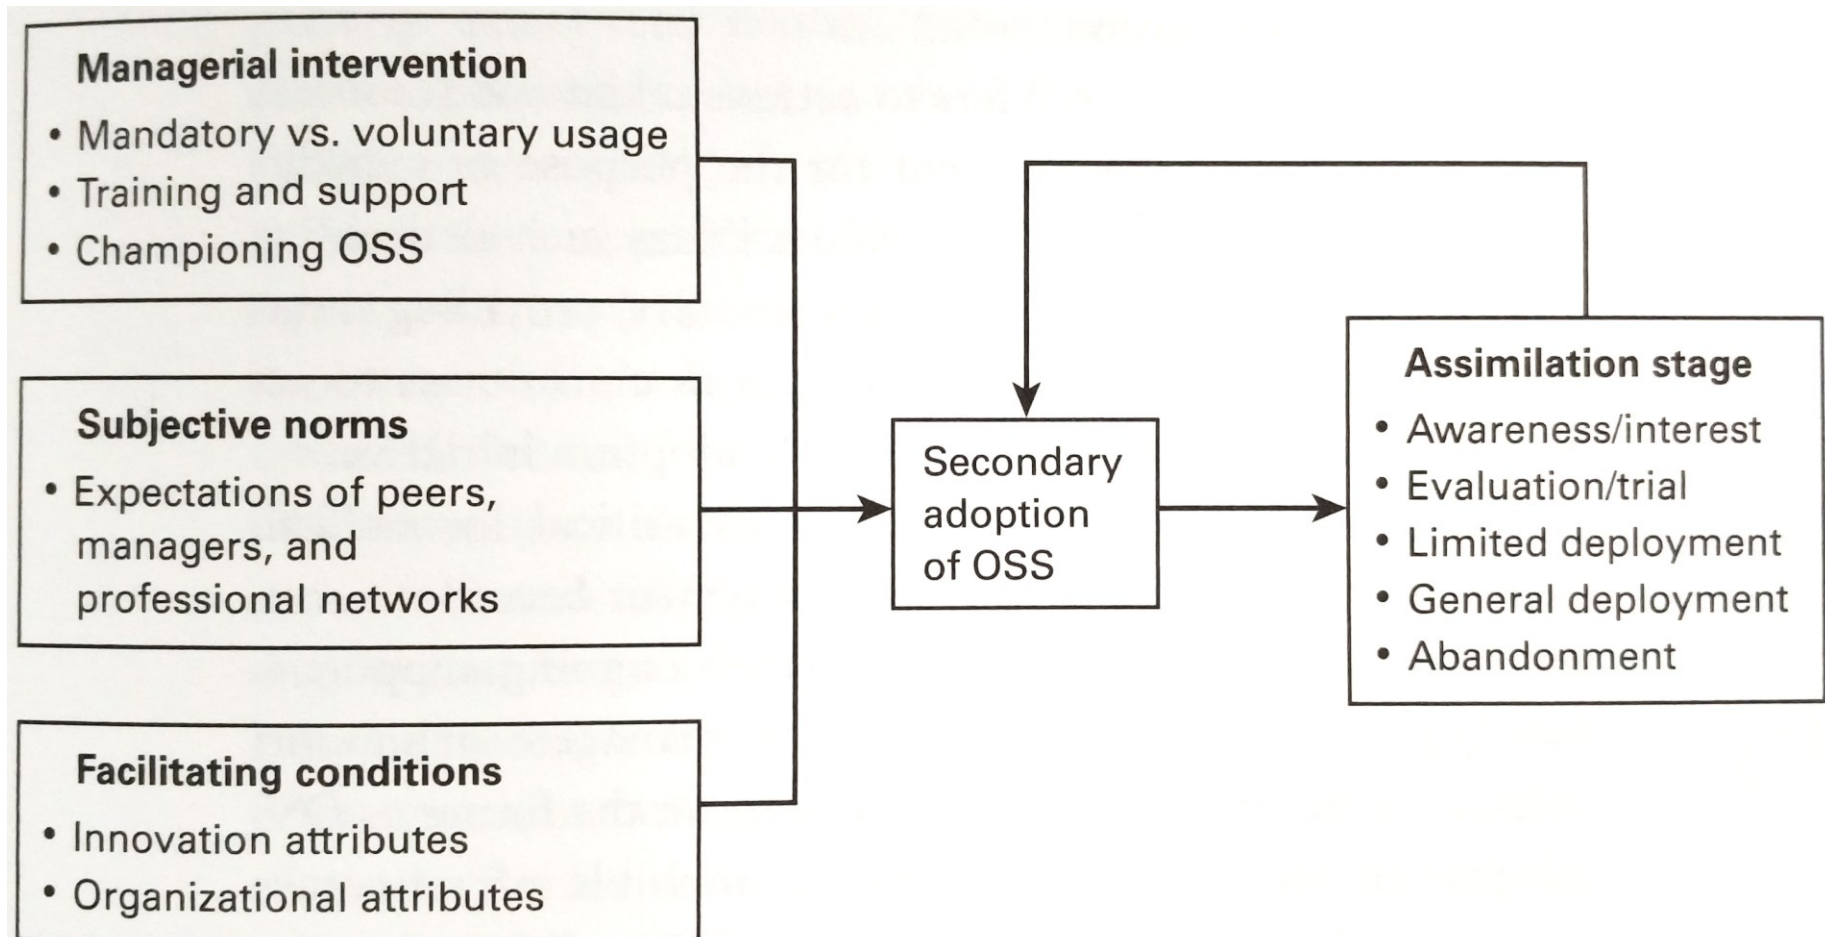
Managerial intervention
• Mandatory vs. voluntary usage
• Training and support
• Championing OSS

Subjective norms
• Expectations of peers, managers, and professional networks

Facilitating conditions
• Innovation attributes
• Organizational attributes

Secondary adoption of OSS

Assimilation stage
• Awareness/interest
• Evaluation/trial
• Limited deployment
• General deployment
• Abandonment